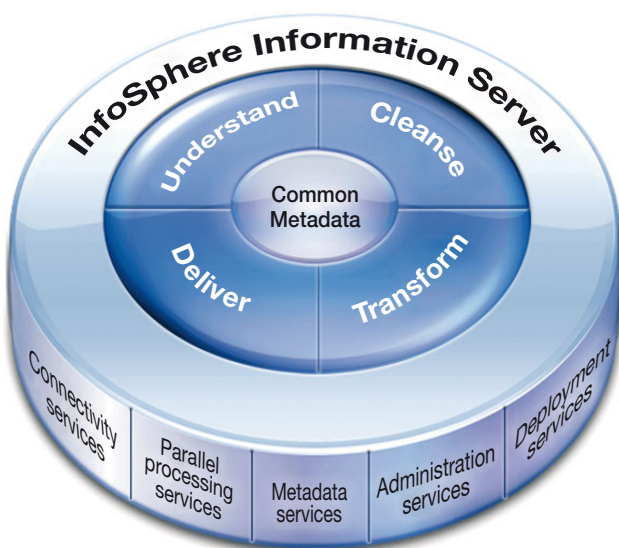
InfoSphere Information Server

Understand

Cleanse

Common Metadata

Deliver

Transform

Connectivity services

Parallel processing services

Metadata services

Administration services

Deployment services